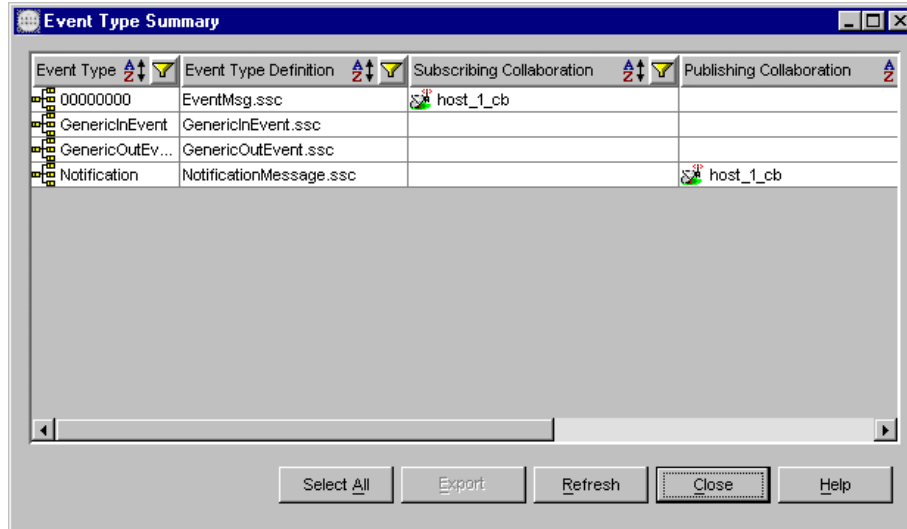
Event Type Summary

| Event Type | Event Type Definition | Subscribing Collaboration | Publishing Collaboration |
|---|---|---|---|
| 00000000 | EventMsg.ssc | host_1_cb | |
| GenericInEvent | GenericInEvent.ssc | | |
| GenericOutEv... | GenericOutEvent.ssc | | |
| Notification | NotificationMessage.ssc | | host_1_cb |

Select All | Export | Refresh | Close | Help